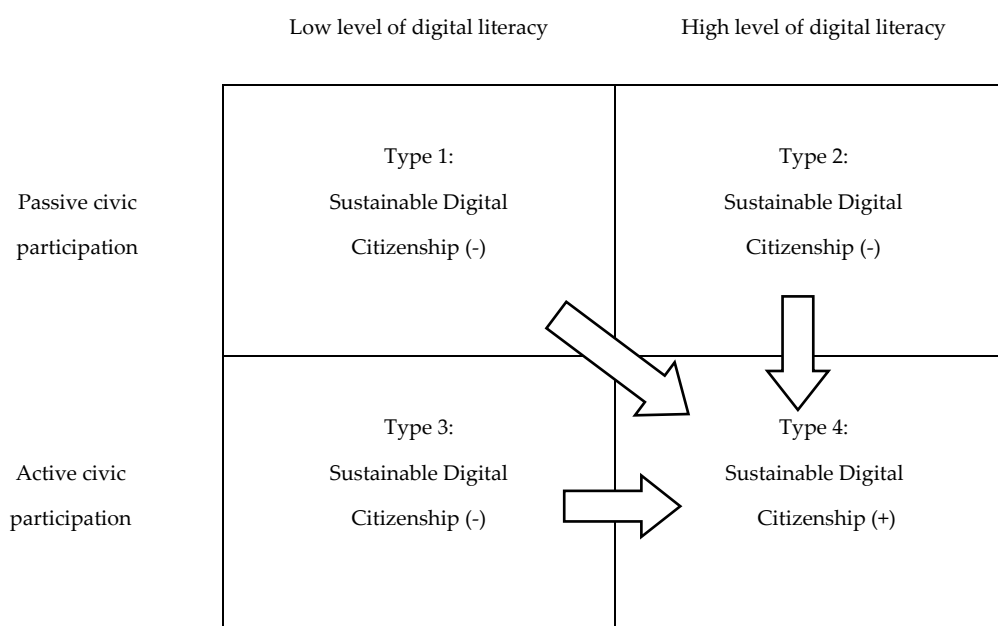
Low level of digital literacy

High level of digital literacy

Passive civic participation

Type 1:
Sustainable Digital Citizenship (-)

Type 2:
Sustainable Digital Citizenship (-)

Active civic participation

Type 3:
Sustainable Digital Citizenship (-)

Type 4:
Sustainable Digital Citizenship (+)